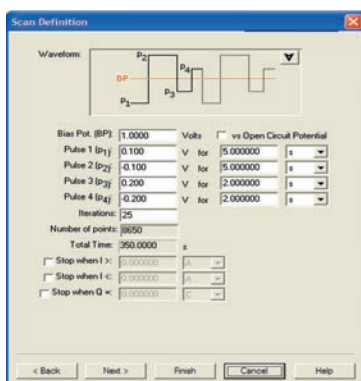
Scan Definition

Waveform:

P2
P4
B-P
P3
P1

Bias Pot. (BP): 1.0000 Volts vs Open Circuit Potential
Pulse 1 (P1): 0.100 V for 5.000000 s
Pulse 2 (P2): -0.100 V for 5.000000 s
Pulse 3 (P3): 0.200 V for 2.000000 s
Pulse 4 (P4): -0.200 V for 2.000000 s
Iterations: 25
Number of points: 8650
Total Time: 350.0000 s
Stop when I >: 0.000000 A
Stop when I <: 0.000000 A
Stop when Q =: 0.000000 C

< Back Next > Finish Cancel Help